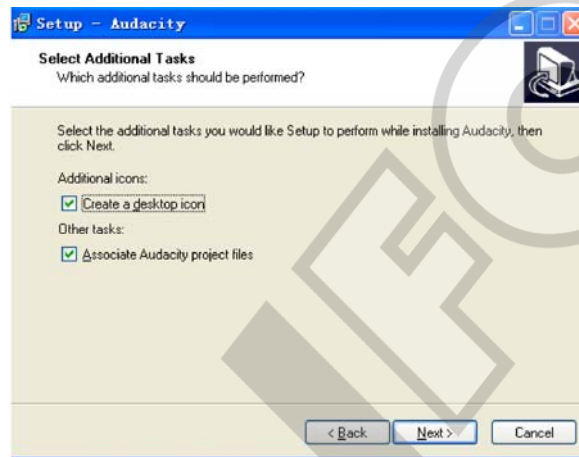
Setup - Audacity

Select Additional Tasks
Which additional tasks should be performed?

Select the additional tasks you would like Setup to perform while installing Audacity, then click Next.

Additional icons:

Create a desktop icon

Other tasks:

Associate Audacity project files

< Back
Next >
Cancel